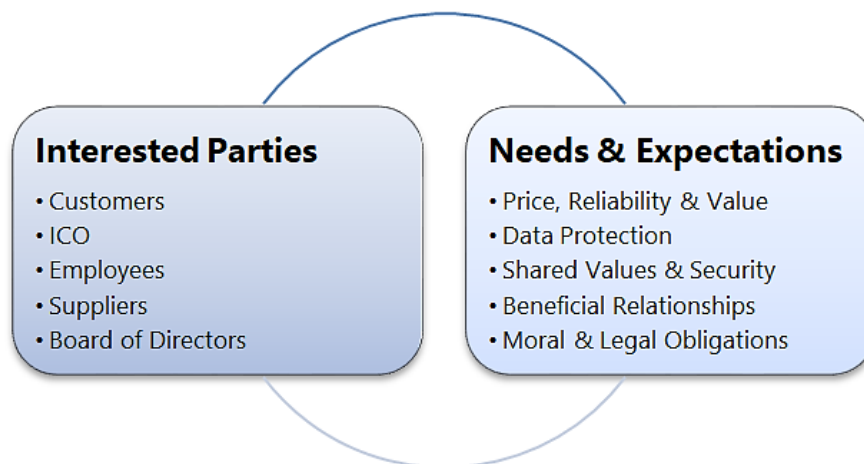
Interested Parties
• Customers
• ICO
• Employees
• Suppliers
• Board of Directors

Needs & Expectations
• Price, Reliability & Value
• Data Protection
• Shared Values & Security
• Beneficial Relationships
• Moral & Legal Obligations